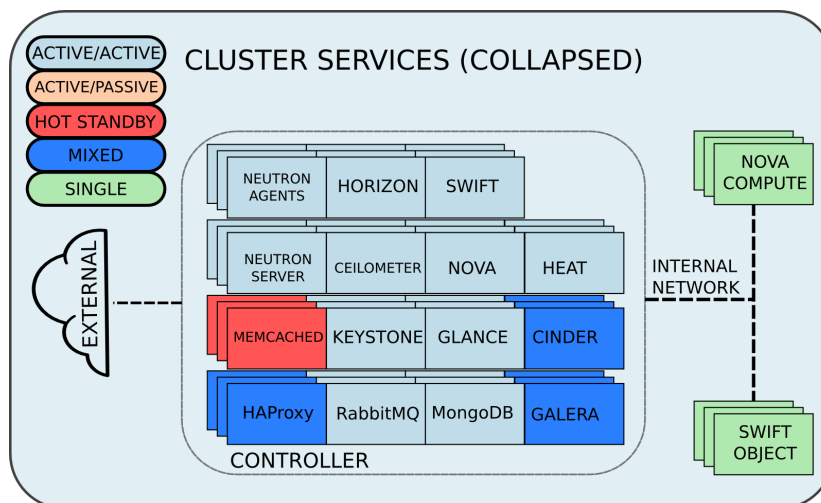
ACTIVE/ACTIVE
ACTIVE/PASSIVE
HOT STANDBY
MIXED
SINGLE

CLUSTER SERVICES (COLLAPSED)

EXTERNAL

NEUTRON AGENTS
HORIZON
SWIFT

NEUTRON SERVER
CEILOMETER
NOVA
HEAT

MEMCACHED
KEYSTONE
GLANCE
CINDER

HAProxy
RabbitMQ
MongoDB
GALERA

CONTROLLER

INTERNAL NETWORK

NOVA COMPUTE

SWIFT OBJECT